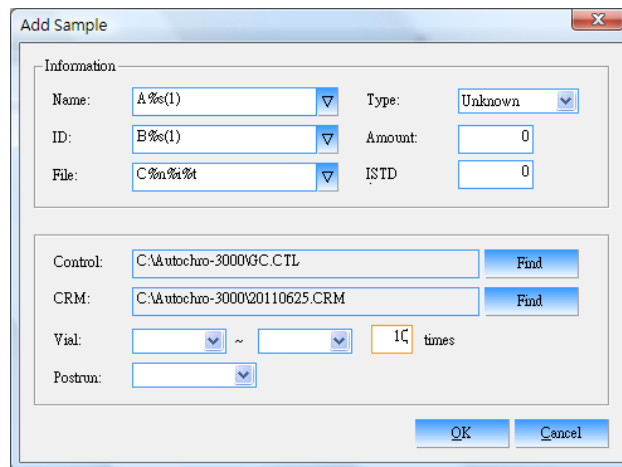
Add Sample

Information

Name: A%s(1)

Type: Unknown

ID: B%s(1)

Amount: 0

File: C%n%i%t

ISTD 0

Control: C:\Autochro-3000\GC.CTL

Find

CRM: C:\Autochro-3000\20110625.CRM

Find

Vial: ~ 1 times

Postrun:

OK

Cancel